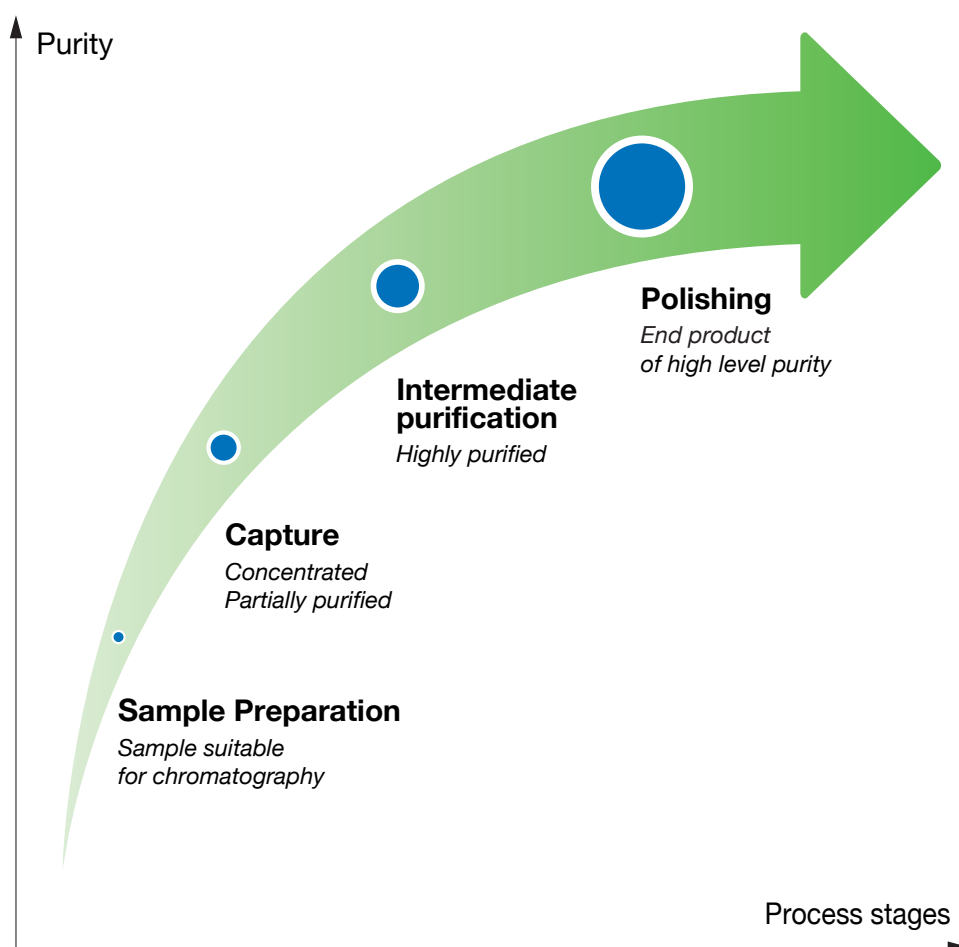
Purity

Polishing
End product
of high level purity

Intermediate purification
Highly purified

Capture
Concentrated
Partially purified

Sample Preparation
Sample suitable
for chromatography

Process stages